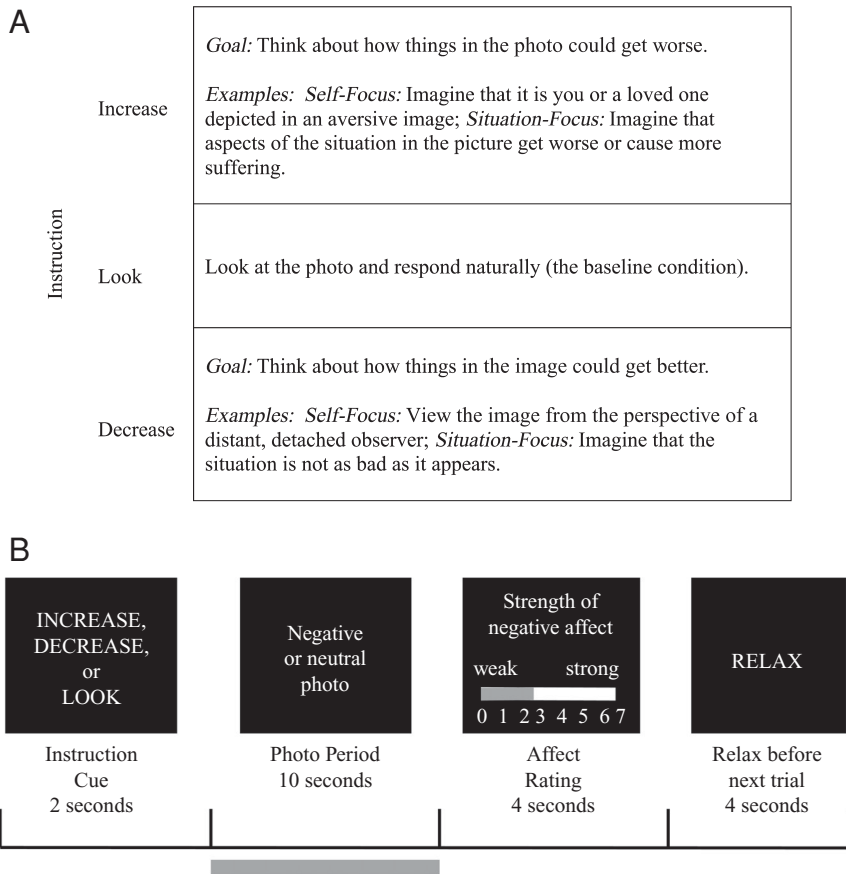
A

Instruction

| | |
|---|---|
| Increase | *Goal:* Think about how things in the photo could get worse. *Examples: Self-Focus:* Imagine that it is you or a loved one depicted in an aversive image; *Situation-Focus:* Imagine that aspects of the situation in the picture get worse or cause more suffering. |
| Look | Look at the photo and respond naturally (the baseline condition). |
| Decrease | *Goal:* Think about how things in the image could get better. *Examples: Self-Focus:* View the image from the perspective of a distant, detached observer; *Situation-Focus:* Imagine that the situation is not as bad as it appears. |

B

INCREASE, DECREASE, or LOOK

Instruction Cue 2 seconds

Negative or neutral photo

Photo Period 10 seconds

Strength of negative affect

weak strong

0 1 2 3 4 5 6 7

Affect Rating 4 seconds

RELAX

Relax before next trial 4 seconds